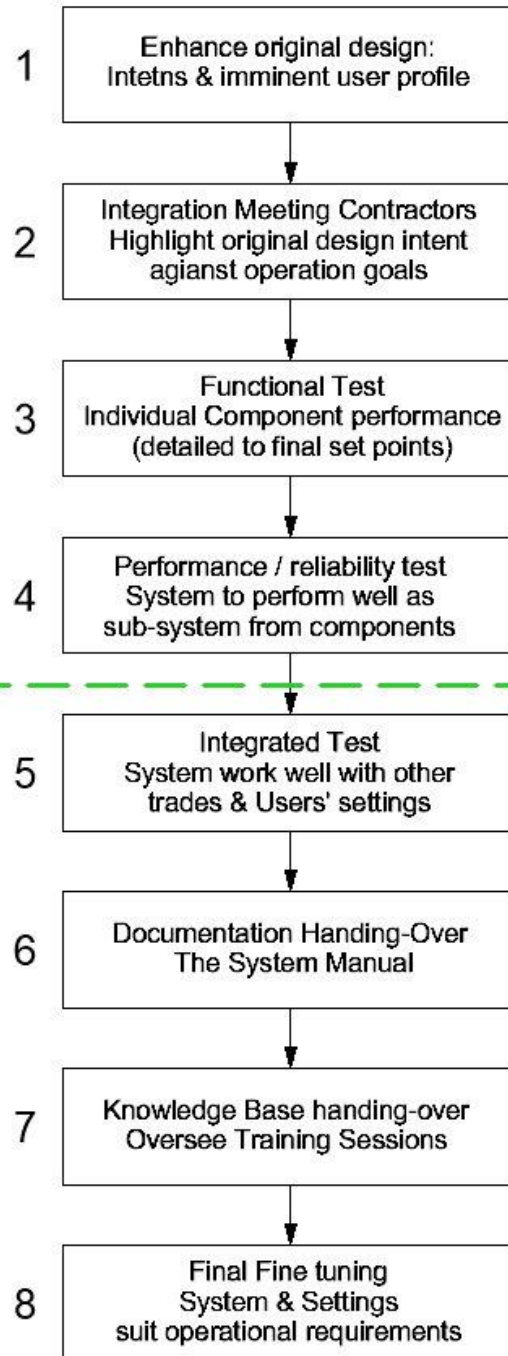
1
Enhance original design:
Intetns & imminent user profile

2
Integration Meeting Contractors
Highlight original design intent
agianst operation goals

3
Functional Test
Individual Component performance
(detailed to final set points)

4
Performance / reliability test
System to perform well as
sub-system from components

5
Integrated Test
System work well with other
trades & Users' settings

6
Documentation Handing-Over
The System Manual

7
Knowledge Base handing-over
Oversee Training Sessions

8
Final Fine tuning
System & Settings
suit operational requirements